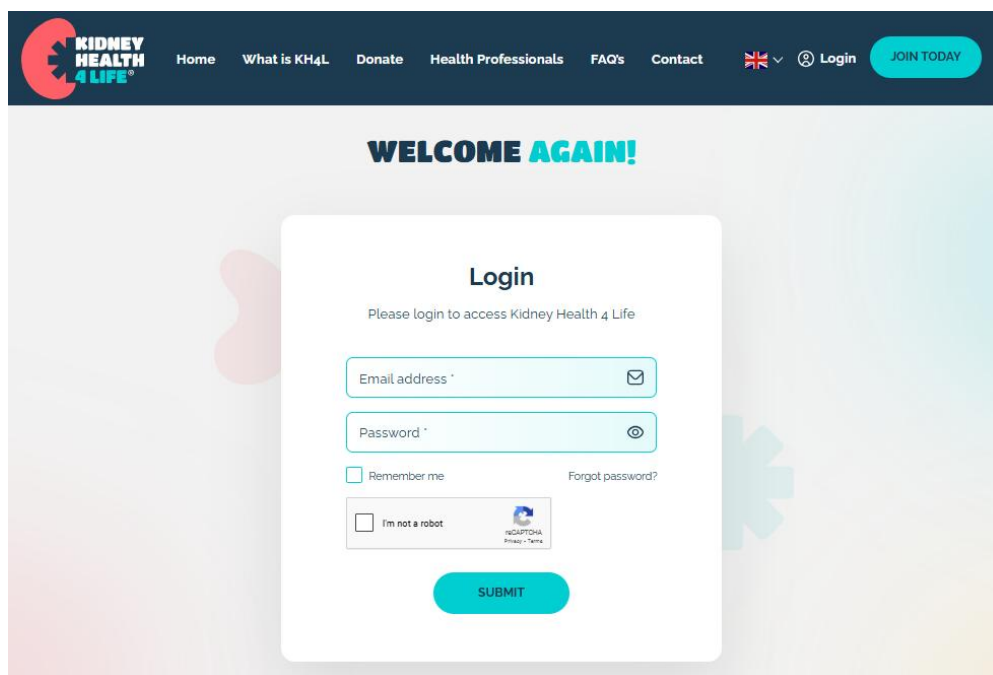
KIDNEY HEALTH 4 LIFE®

Home What is KH4L Donate Health Professionals FAQ's Contact Login JOIN TODAY

WELCOME AGAIN!

Login

Please login to access Kidney Health 4 Life

Email address *

Password *

Remember me

Forgot password?

I'm not a robot

reCAPTCHA
Privacy - Terms

SUBMIT